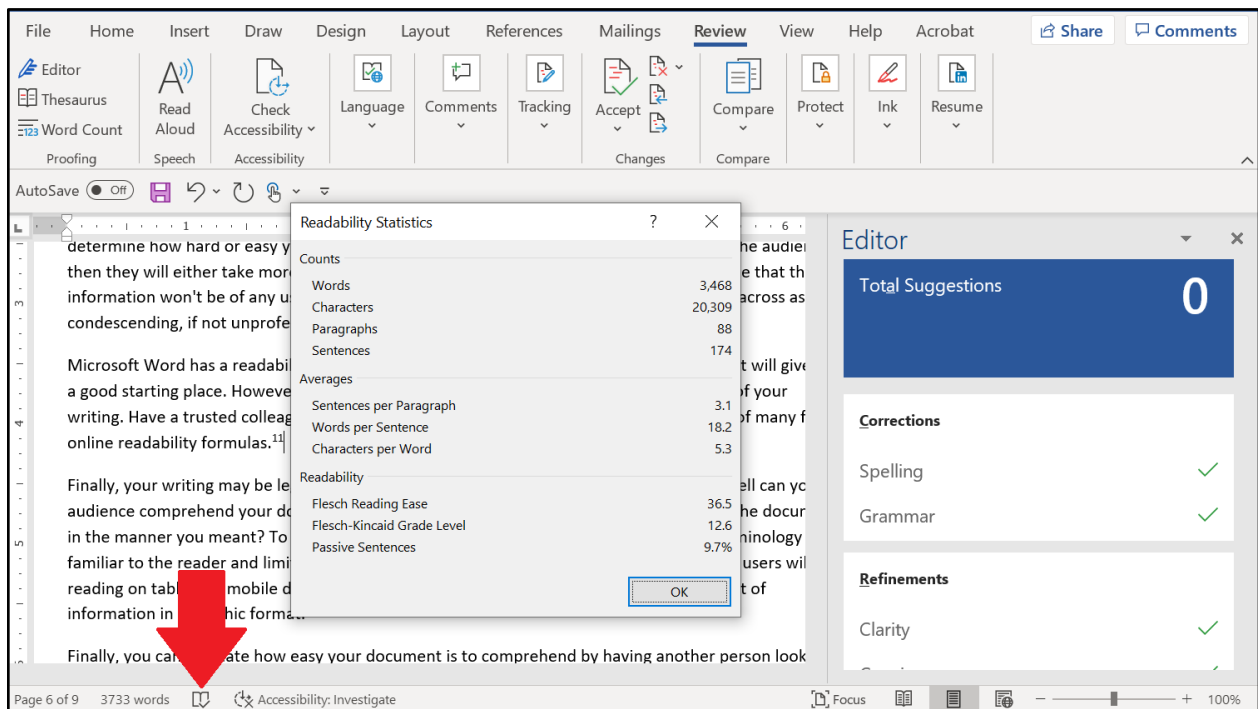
File Home Insert Draw Design Layout References Mailings Review View Help Acrobat Share Comments

Editor
Thesaurus
Word Count
Proofing

Read Aloud
Speech

Check Accessibility
Accessibility

Language

Comments

Tracking

Accept
Changes

Compare
Compare

Protect

Ink

Resume

AutoSave Off

determine how hard or easy y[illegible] he audie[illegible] then they will either take mor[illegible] e that th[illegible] information won't be of any u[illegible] across as condescending, if not unprofe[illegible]

Microsoft Word has a readabi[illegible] t will giv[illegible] a good starting place. Howeve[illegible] of your writing. Have a trusted colleag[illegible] of many f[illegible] online readability formulas.$^{11}$

Finally, your writing may be le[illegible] ell can yo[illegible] audience comprehend your do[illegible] he docu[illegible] in the manner you meant? To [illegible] inology familiar to the reader and limi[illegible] users wi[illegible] reading on tabl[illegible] mobile d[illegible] t of information in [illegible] hic format.

Finally, you ca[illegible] ate how easy your document is to comprehend by having another person look

Readability Statistics ? ×

Counts

| | |
|---|---|
| Words | 3,468 |
| Characters | 20,309 |
| Paragraphs | 88 |
| Sentences | 174 |

Averages

| | |
|---|---|
| Sentences per Paragraph | 3.1 |
| Words per Sentence | 18.2 |
| Characters per Word | 5.3 |

Readability

| | |
|---|---|
| Flesch Reading Ease | 36.5 |
| Flesch-Kincaid Grade Level | 12.6 |
| Passive Sentences | 9.7% |

OK

Editor

Total Suggestions 0

Corrections
Spelling
Grammar

Refinements
Clarity

Page 6 of 9 3733 words Accessibility: Investigate Focus 100%